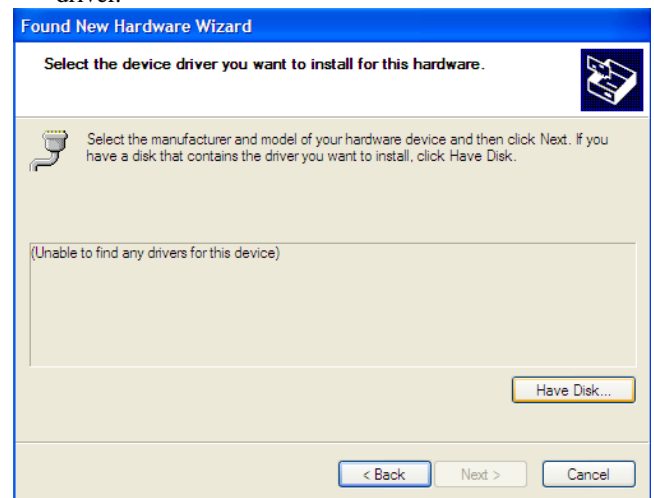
Found New Hardware Wizard

Select the device driver you want to install for this hardware.

Select the manufacturer and model of your hardware device and then click Next. If you have a disk that contains the driver you want to install, click Have Disk.

(Unable to find any drivers for this device)

Have Disk...

< Back

Next >

Cancel